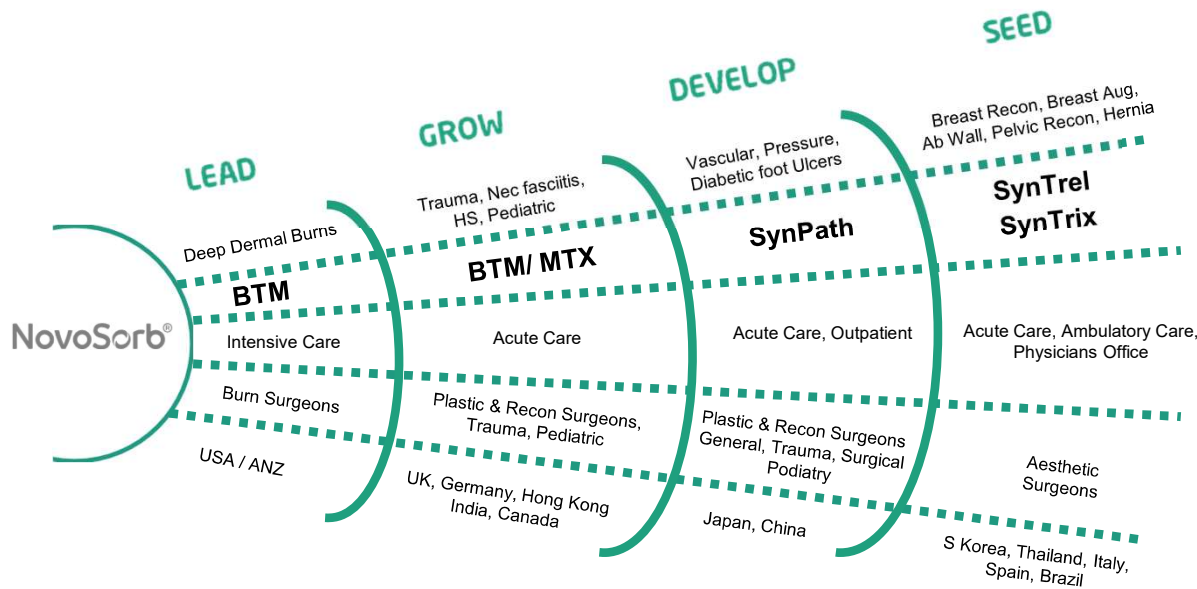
LEAD

GROW

DEVELOP

SEED

NovoSorb®

Deep Dermal Burns

BTM

Intensive Care

Burn Surgeons

USA / ANZ

Trauma, Nec fasciitis, HS, Pediatric

BTM/ MTX

Acute Care

Plastic & Recon Surgeons, Trauma, Pediatric

UK, Germany, Hong Kong India, Canada

Vascular, Pressure, Diabetic foot Ulcers

SynPath

Acute Care, Outpatient

Plastic & Recon Surgeons General, Trauma, Surgical Podiatry

Japan, China

Breast Recon, Breast Aug, Ab Wall, Pelvic Recon, Hernia

SynTrel

SynTrix

Acute Care, Ambulatory Care, Physicians Office

Aesthetic Surgeons

S Korea, Thailand, Italy, Spain, Brazil